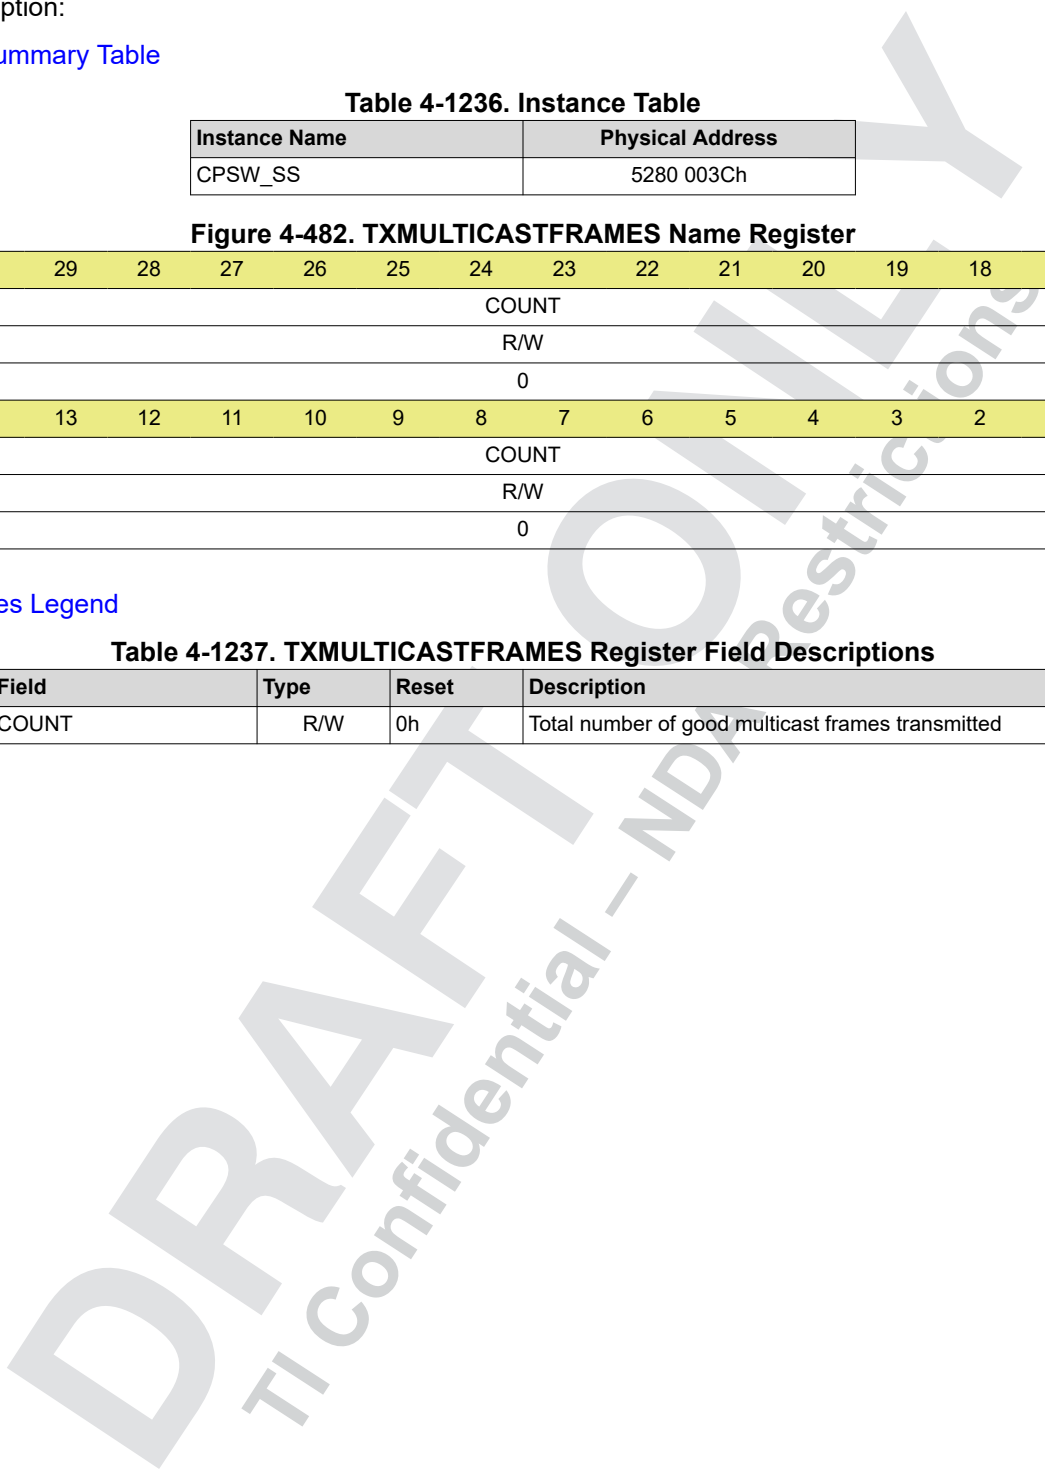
ption:

ummary Table

Table 4-1236. Instance Table

| Instance Name | Physical Address |
|---|---|
| CPSW_SS | 5280 003Ch |

Figure 4-482. TXMULTICASTFRAMES Name Register

| 29 | 28 | 27 | 26 | 25 | 24 | 23 | 22 | 21 | 20 | 19 | 18 |
|---|---|---|---|---|---|---|---|---|---|---|---|
| COUNT | | | | | | | | | | | |
| R/W | | | | | | | | | | | |
| 0 | | | | | | | | | | | |
| 13 | 12 | 11 | 10 | 9 | 8 | 7 | 6 | 5 | 4 | 3 | 2 |
| COUNT | | | | | | | | | | | |
| R/W | | | | | | | | | | | |
| 0 | | | | | | | | | | | |

es Legend

Table 4-1237. TXMULTICASTFRAMES Register Field Descriptions

| Field | Type | Reset | Description |
|---|---|---|---|
| COUNT | R/W | 0h | Total number of good multicast frames transmitted |

DRAFT ONLY
TI Confidential – NDA Restrictions